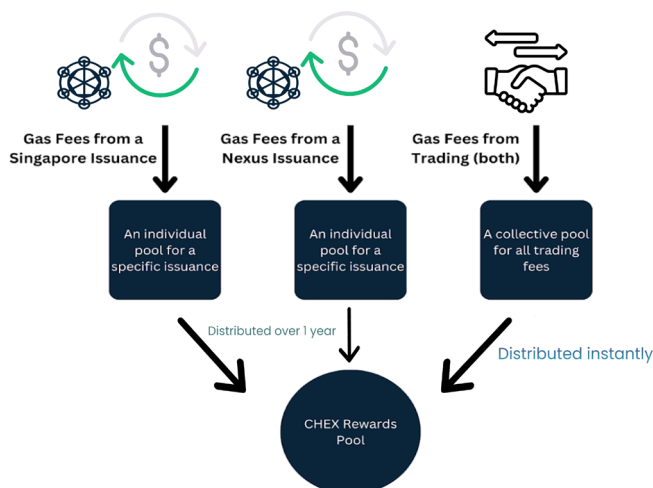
$

$

Gas Fees from a Singapore Issuance

Gas Fees from a Nexus Issuance

Gas Fees from Trading (both)

An individual pool for a specific issuance

An individual pool for a specific issuance

A collective pool for all trading fees

Distributed over 1 year

Distributed instantly

CHEX Rewards Pool